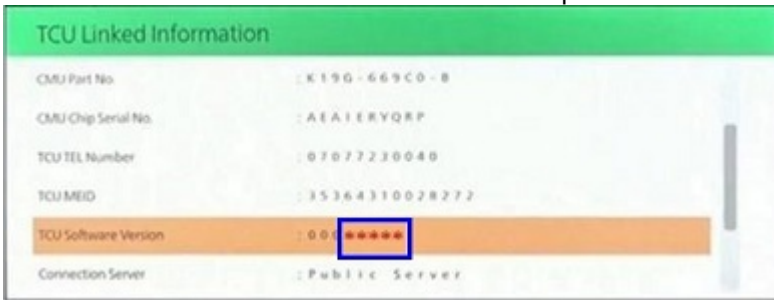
TCU Linked Information

| | |
|---|---|
| CMU Part No | : K 1 9 G - 6 6 9 C 0 - B |
| CMU Chip Serial No. | : A E A 1 E R Y Q R P |
| TCU TEL Number | : 0 7 0 7 7 2 3 0 0 4 0 |
| TCU MEID | : 3 5 3 6 4 3 1 0 0 2 8 2 7 2 |
| TCU Software Version | : 0 0 0 ***** |
| Connection Server | : Public Server |